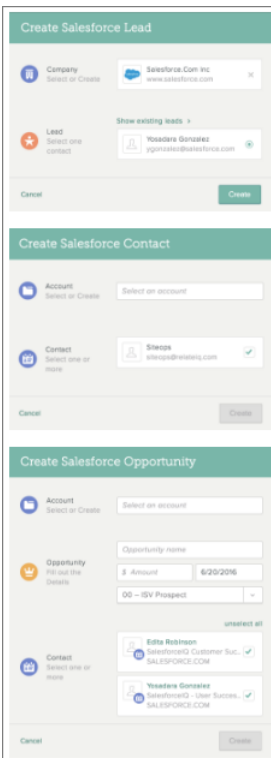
Create Salesforce Lead

Company
Select or Create

Salesforce.Com Inc
www.salesforce.com

Show existing leads >

Lead
Select one contact

Yosadere Gonzalez
ygonzalez@salesforce.com

Cancel

Create

Create Salesforce Contact

Account
Select or Create

Select an account

Contact
Select one or more

Siteops
siteops@relateiq.com

Cancel

Create

Create Salesforce Opportunity

Account
Select or Create

Select an account

Opportunity
Fill out the Details

Opportunity name

$ Amount

6/20/2016

00 – ISV Prospect

unselect all

Contact
Select one or more

Edita Robinson
SalesforceIQ Customer Suc...
SALESFORCE.COM

Yosadere Gonzalez
SalesforceIQ - User Succes...
SALESFORCE.COM

Cancel

Create